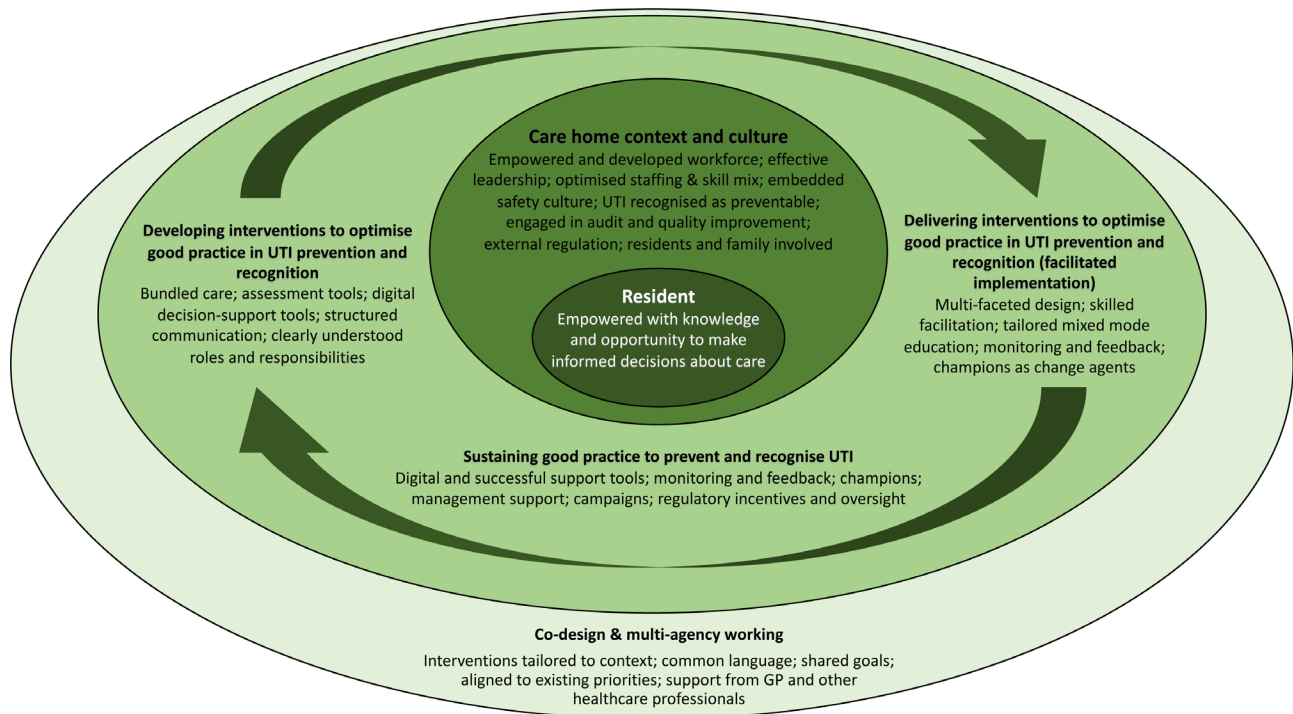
Care home context and culture
Empowered and developed workforce; effective leadership; optimised staffing & skill mix; embedded safety culture; UTI recognised as preventable; engaged in audit and quality improvement; external regulation; residents and family involved

Resident
Empowered with knowledge and opportunity to make informed decisions about care

Developing interventions to optimise good practice in UTI prevention and recognition
Bundled care; assessment tools; digital decision-support tools; structured communication; clearly understood roles and responsibilities

Delivering interventions to optimise good practice in UTI prevention and recognition (facilitated implementation)
Multi-faceted design; skilled facilitation; tailored mixed mode education; monitoring and feedback; champions as change agents

Sustaining good practice to prevent and recognise UTI
Digital and successful support tools; monitoring and feedback; champions; management support; campaigns; regulatory incentives and oversight

Co-design & multi-agency working
Interventions tailored to context; common language; shared goals; aligned to existing priorities; support from GP and other healthcare professionals